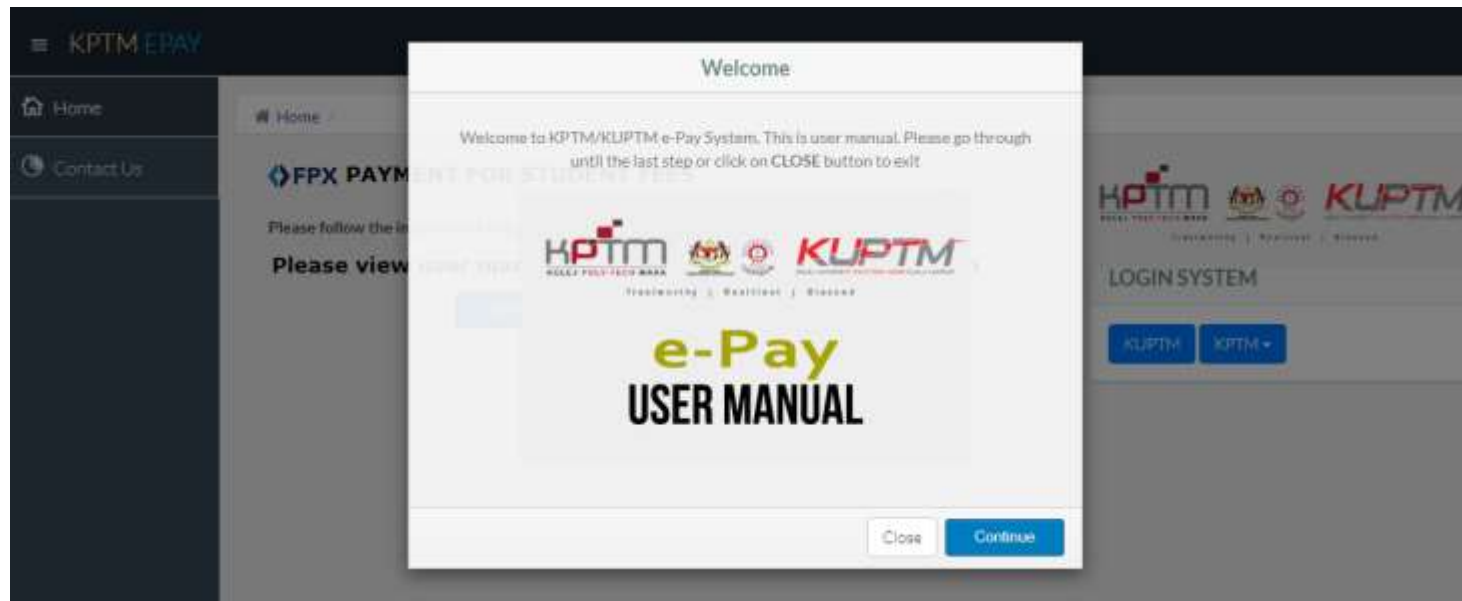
≡ KPTM EPAY

Home

Contact Us

Home /

FPX PAYMENT FOR STUDENT FEES

Please follow the in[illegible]

Please view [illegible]

Welcome

Welcome to KPTM/KUPTM e-Pay System. This is user manual. Please go through until the last step or click on CLOSE button to exit

KPTM KUPTM

Trustworthy | Resilient | Blessed

e-Pay
USER MANUAL

Close Continue

KPTM KUPTM

Trustworthy | Resilient | Blessed

LOGIN SYSTEM

KUPTM KPTM ▾